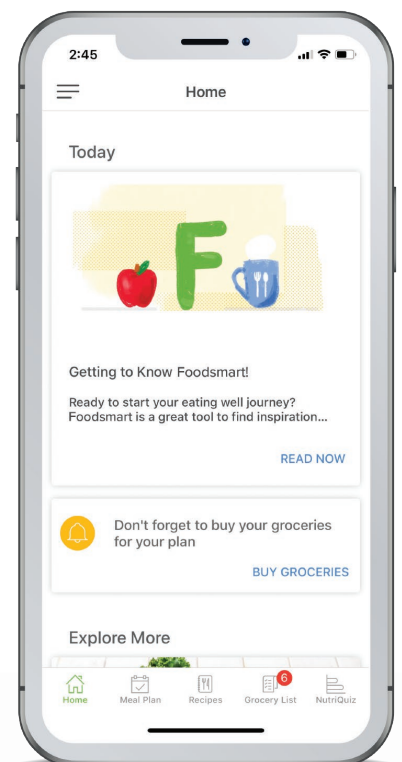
2:45

Home

Today

F

Getting to Know Foodsmart!

Ready to start your eating well journey? Foodsmart is a great tool to find inspiration...

READ NOW

Don't forget to buy your groceries for your plan

BUY GROCERIES

Explore More

Home Meal Plan Recipes Grocery List 6 NutriQuiz